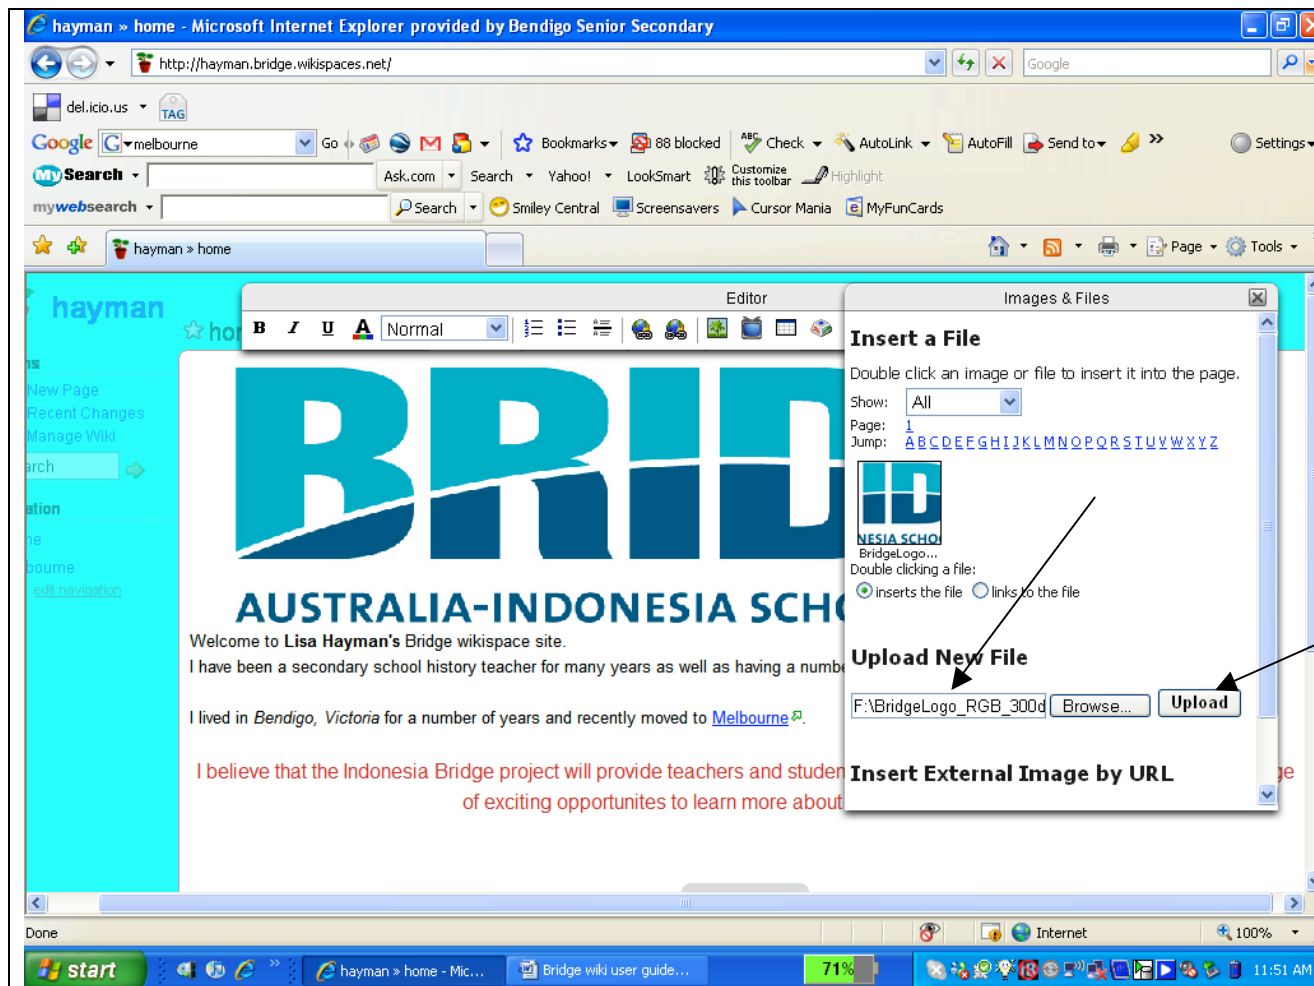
hayman » home - Microsoft Internet Explorer provided by Bendigo Senior Secondary

http://hayman.bridge.wikispaces.net/

Google

del.icio.us TAG

Google melbourne Go Bookmarks 88 blocked Check AutoLink AutoFill Send to Settings

My Search Ask.com Search Yahoo! LookSmart Customize this toolbar Highlight

mywebsearch Search Smiley Central Screensavers Cursor Mania MyFunCards

hayman » home

Page Tools

hayman

hor

ns
New Page
Recent Changes
Manage Wiki
arch
ation
ne
bourne
edit navigation

Editor

B I U A Normal

BRID

AUSTRALIA-INDONESIA SCH

Welcome to **Lisa Hayman's** Bridge wikispace site.

I have been a secondary school history teacher for many years as well as having a numb

I lived in *Bendigo, Victoria* for a number of years and recently moved to Melbourne.

I believe that the Indonesia Bridge project will provide teachers and studen ge of exciting opportunites to learn more about

Images & Files

Insert a File

Double click an image or file to insert it into the page.

Show: All

Page: 1

Jump: A B C D E F G H I J K L M N O P Q R S T U V W X Y Z

NESIA SCHO
BridgeLogo...

Double clicking a file:

inserts the file links to the file

Upload New File

F:\BridgeLogo_RGB_300d Browse... Upload

Insert External Image by URL

Done Internet 100%

start hayman » home - Mic... Bridge wiki user guide... 71% 11:51 AM